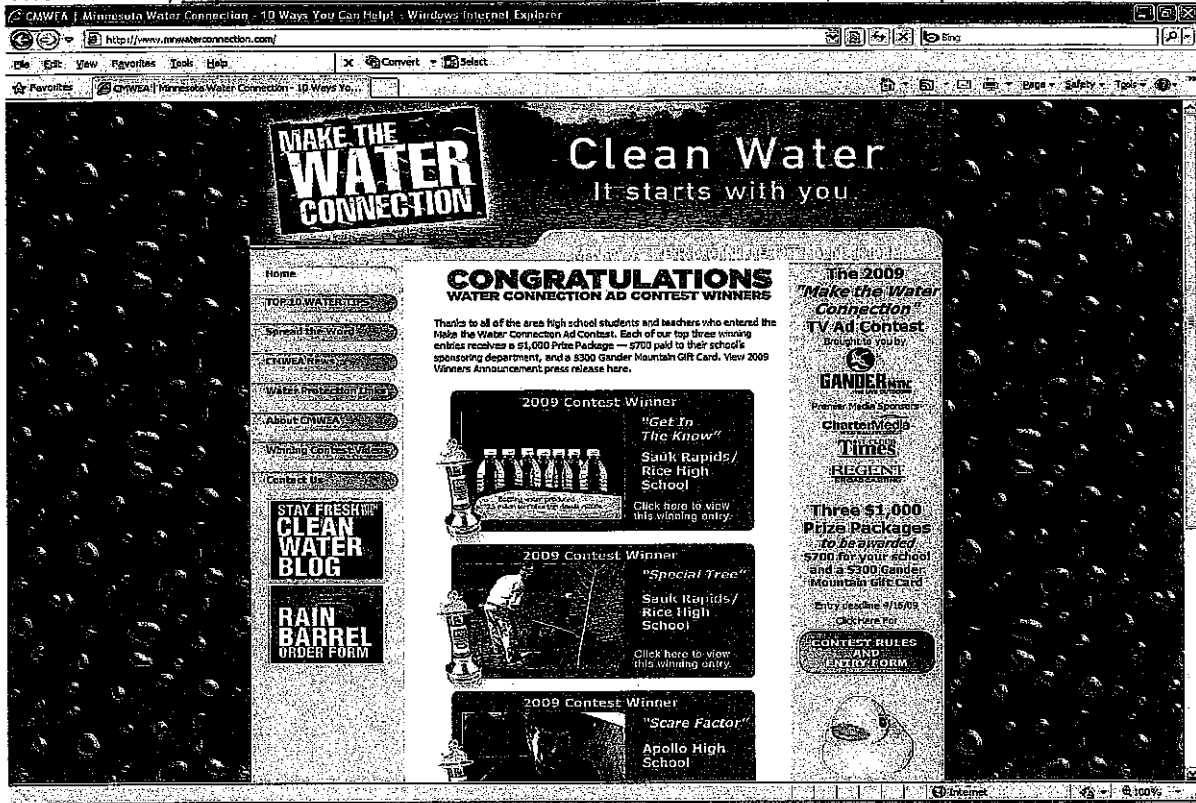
CMWEA | Minnesota Water Connection - 10 Ways You Can Help! - Windows Internet Explorer

http://www.mnwaterconnection.com/

Bing

File Edit View Favorites Tools Help

Convert Select

Favorites

CMWEA | Minnesota Water Connection - 10 Ways Yo...

Page Safety Tools

MAKE THE WATER CONNECTION

Clean Water
It starts with you.

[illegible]

Home

TOP 10 WATER TIPS

Spread the Word

CMWEA News

Water Protection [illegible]

About CMWEA

Winning Contest Videos

Contact Us

STAY FRESH WITH THE CLEAN WATER BLOG

RAIN BARREL ORDER FORM

CONGRATULATIONS
WATER CONNECTION AD CONTEST WINNERS

Thanks to all of the area high school students and teachers who entered the Make the Water Connection Ad Contest. Each of our top three winning entries receives a $1,000 Prize Package — $700 paid to their school's sponsoring department, and a $300 Gander Mountain Gift Card. View 2009 Winners Announcement press release here.

2009 Contest Winner
"Get In The Know"
Sauk Rapids/ Rice High School
Click here to view this winning entry.

2009 Contest Winner
"Special Tree"
Sauk Rapids/ Rice High School
Click here to view this winning entry.

2009 Contest Winner
"Scare Factor"
Apollo High School

The 2009 "Make the Water Connection" TV Ad Contest
Brought to you by
GANDER MTN.
Premier Media Sponsors
Charter Media
Times
REGENT

Three $1,000 Prize Packages to be awarded
$700 for your school and a $300 Gander Mountain Gift Card

Entry deadline 4/16/09
Click Here For
CONTEST RULES AND ENTRY FORM

Internet
100%